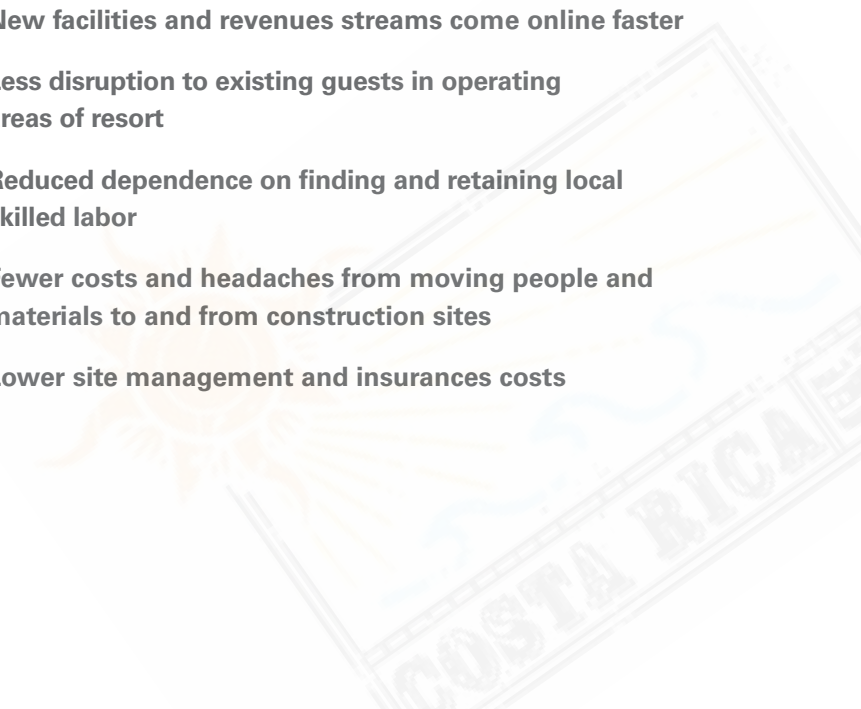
lew facilities and revenues streams come online faster

ess disruption to existing guests in operating reas of resort

Reduced dependence on finding and retaining local killed labor

ewer costs and headaches from moving people and naterials to and from construction sites

ower site management and insurances costs

COSTA RICA